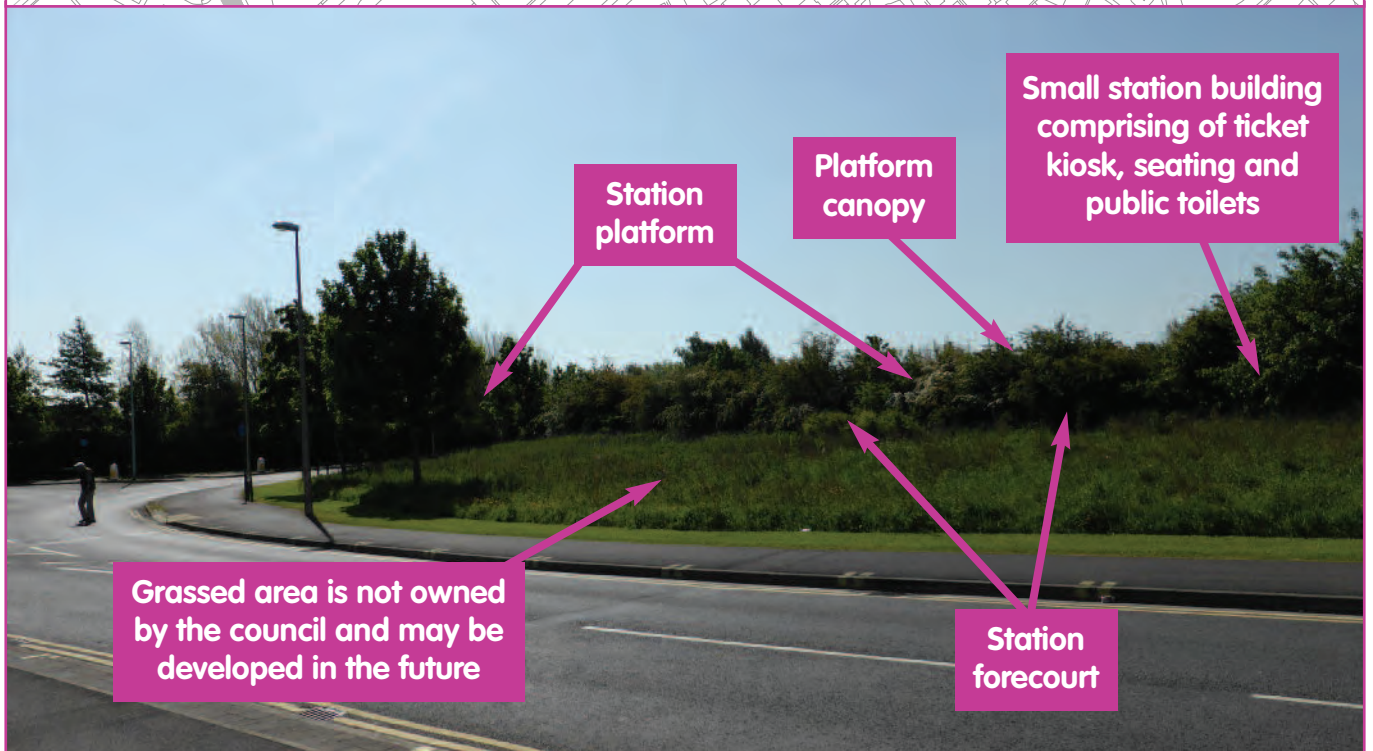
Station platform

Platform canopy

Small station building comprising of ticket kiosk, seating and public toilets

Grassed area is not owned by the council and may be developed in the future

Station forecourt